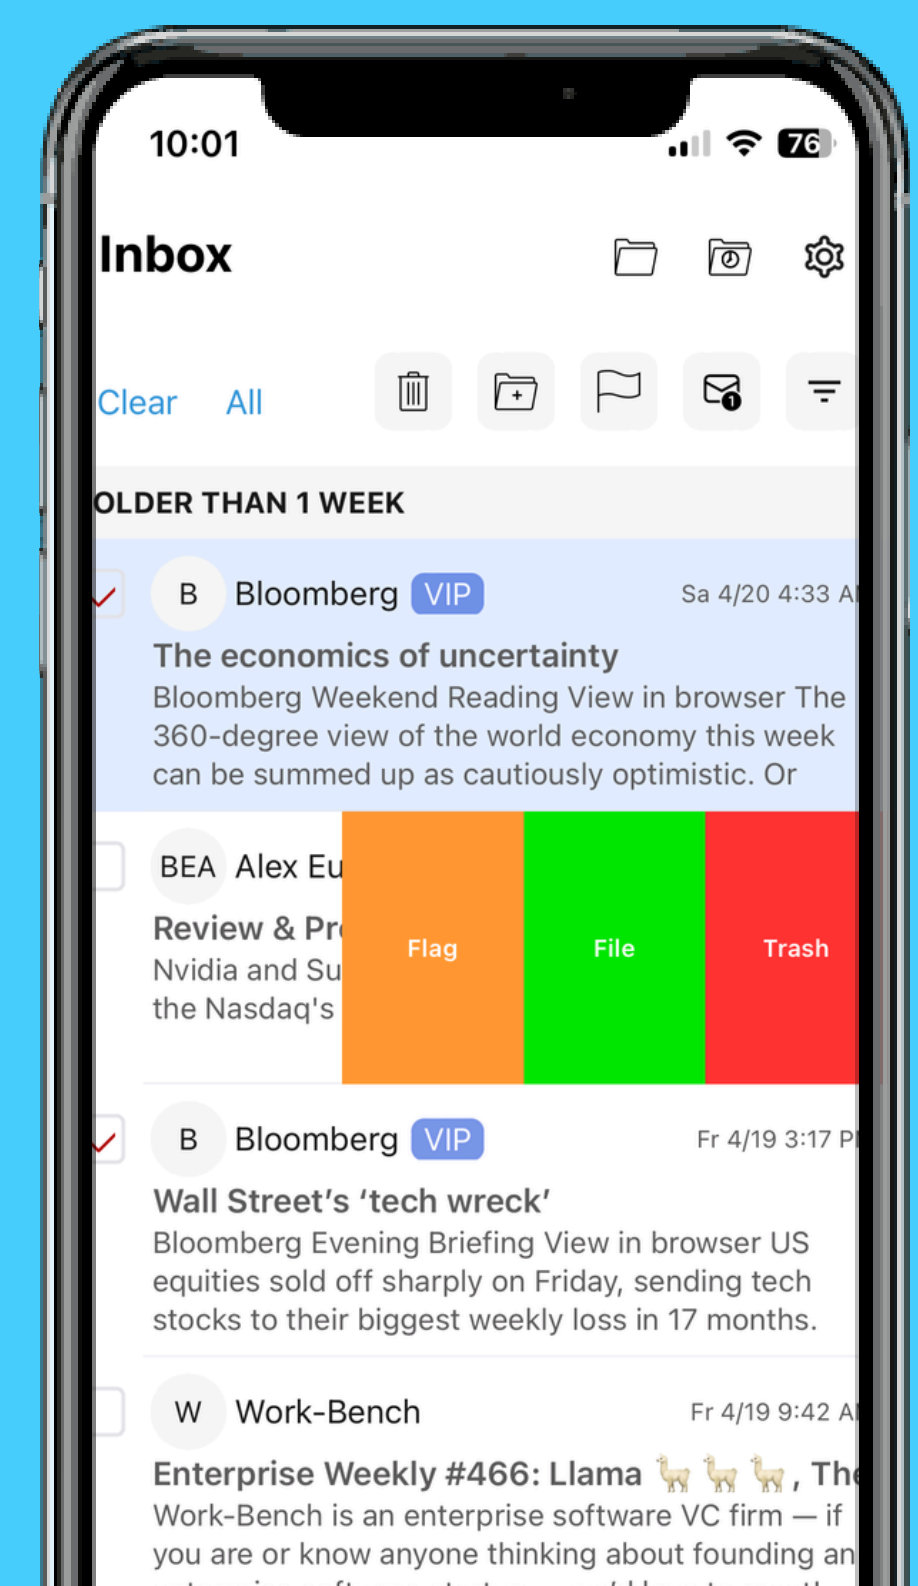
10:01

76

Inbox

Clear All

OLDER THAN 1 WEEK

B Bloomberg VIP Sa 4/20 4:33 A

The economics of uncertainty

Bloomberg Weekend Reading View in browser The 360-degree view of the world economy this week can be summed up as cautiously optimistic. Or

BEA Alex Eu

Review & Pr

Nvidia and Su

the Nasdaq's

Flag File Trash

B Bloomberg VIP Fr 4/19 3:17 P

Wall Street’s ‘tech wreck’

Bloomberg Evening Briefing View in browser US equities sold off sharply on Friday, sending tech stocks to their biggest weekly loss in 17 months.

W Work-Bench Fr 4/19 9:42 A

Enterprise Weekly #466: Llama 🦙🦙🦙, The

Work-Bench is an enterprise software VC firm — if you are or know anyone thinking about founding an

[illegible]